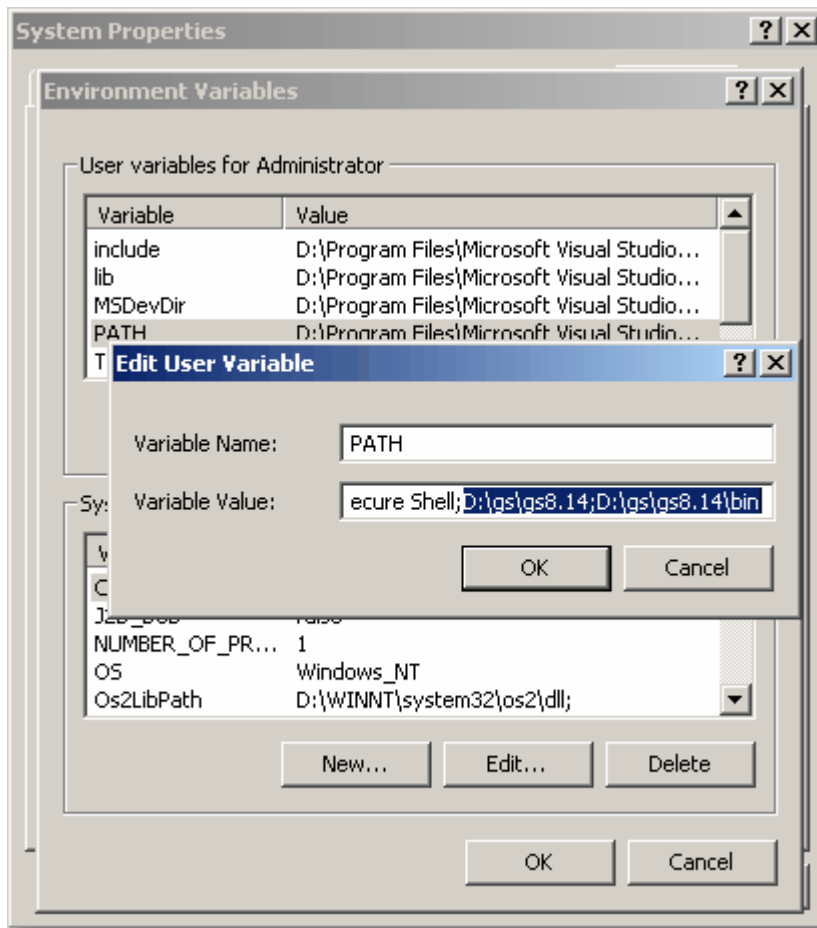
System Properties ? X

Environment Variables ? X

User variables for Administrator

| Variable | Value |
|---|---|
| include | D:\Program Files\Microsoft Visual Studio... |
| lib | D:\Program Files\Microsoft Visual Studio... |
| MSDevDir | D:\Program Files\Microsoft Visual Studio... |
| PATH | D:\Program Files\Microsoft Visual Studio... |
| T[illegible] | |

Edit User Variable ? X

Variable Name: PATH

Variable Value: ecure Shell;D:\gs\gs8.14;D:\gs\gs8.14\bin

OK Cancel

Sy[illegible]

| V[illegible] | |
|---|---|
| C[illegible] | |
| J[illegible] | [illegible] |
| NUMBER_OF_PR... | 1 |
| OS | Windows_NT |
| Os2LibPath | D:\WINNT\system32\os2\dll; |

New... Edit... Delete

OK Cancel